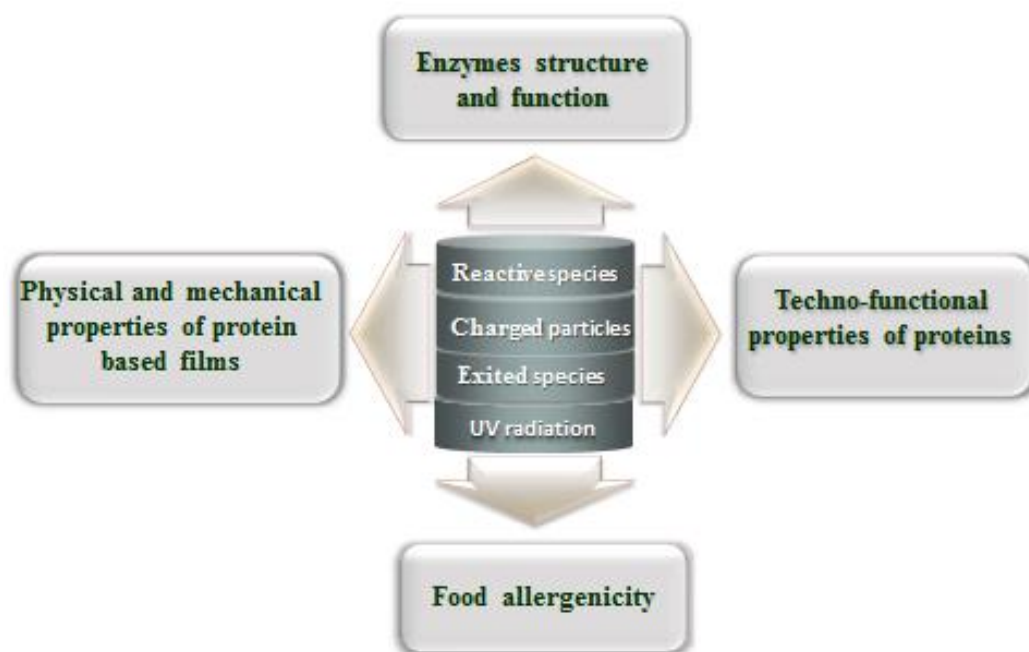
Enzymes structure and function

Physical and mechanical properties of protein based films

Reactivespecies

Charged particles

Exited species

UV radiation

Techno-functional properties of proteins

Food allergenicity